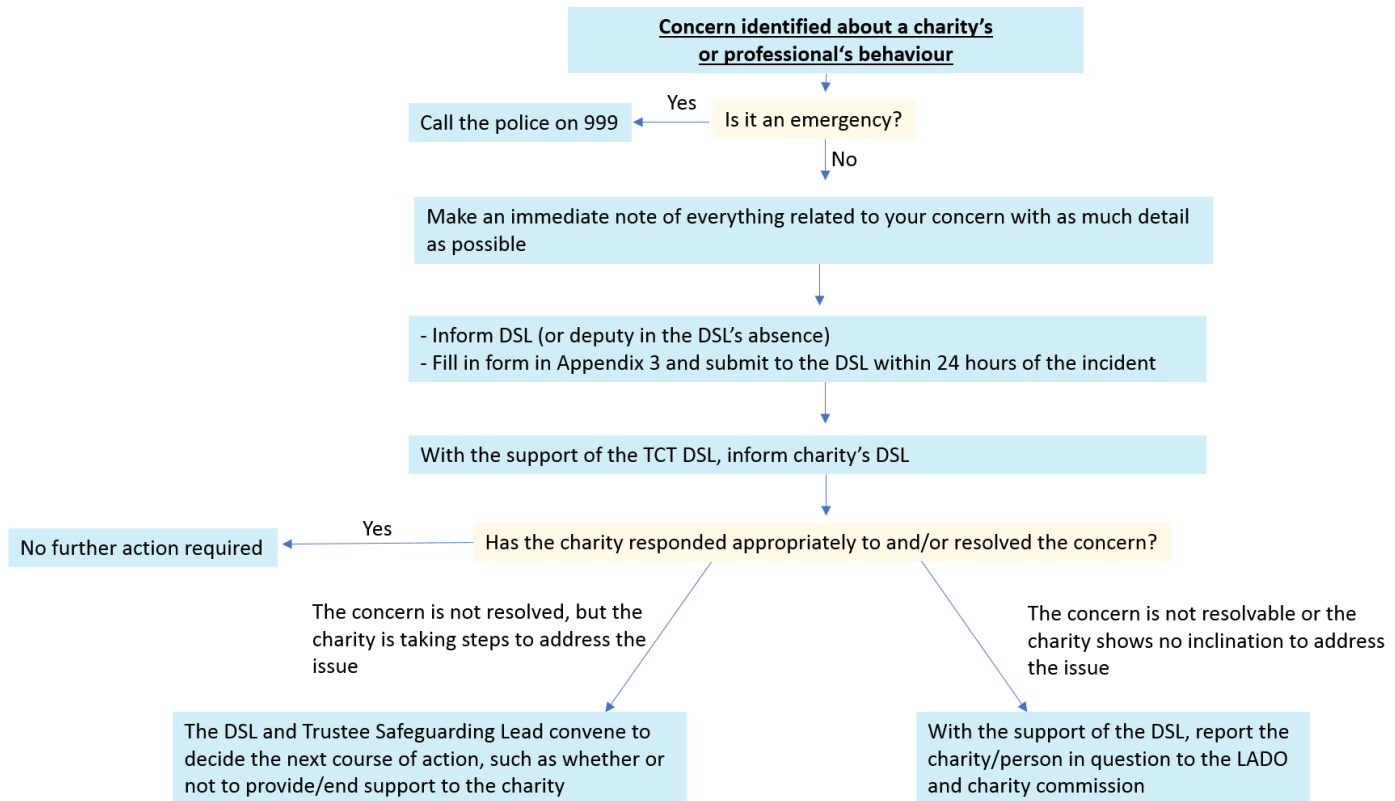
Concern identified about a charity's or professional's behaviour

Is it an emergency?

Yes

Call the police on 999

No

Make an immediate note of everything related to your concern with as much detail as possible

- Inform DSL (or deputy in the DSL's absence)
- Fill in form in Appendix 3 and submit to the DSL within 24 hours of the incident

With the support of the TCT DSL, inform charity's DSL

Has the charity responded appropriately to and/or resolved the concern?

Yes

No further action required

The concern is not resolved, but the charity is taking steps to address the issue

The concern is not resolvable or the charity shows no inclination to address the issue

The DSL and Trustee Safeguarding Lead convene to decide the next course of action, such as whether or not to provide/end support to the charity

With the support of the DSL, report the charity/person in question to the LADO and charity commission